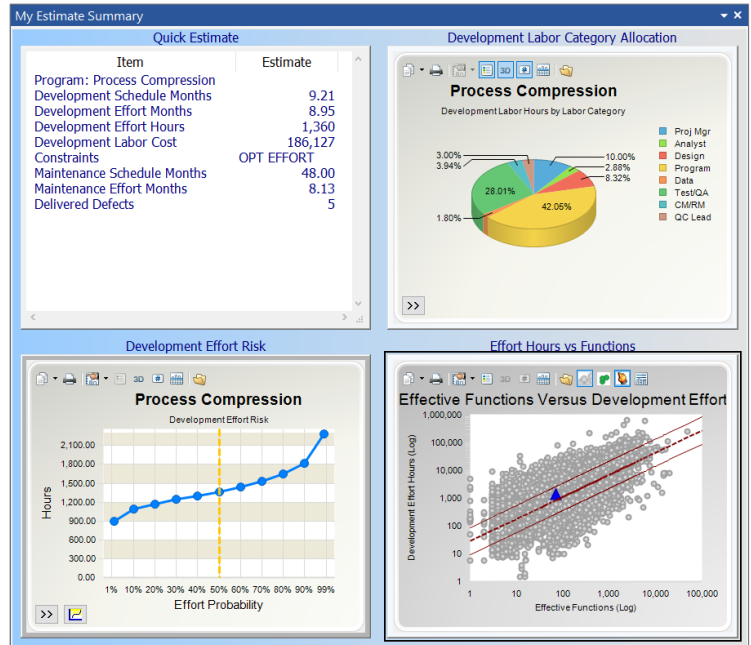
My Estimate Summary

Quick Estimate

| Item | Estimate |
|---|---|
| Program: Process Compression | |
| Development Schedule Months | 9.21 |
| Development Effort Months | 8.95 |
| Development Effort Hours | 1,360 |
| Development Labor Cost | 186,127 |
| Constraints | OPT EFFORT |
| Maintenance Schedule Months | 48.00 |
| Maintenance Effort Months | 8.13 |
| Delivered Defects | 5 |

Development Labor Category Allocation

3D

Process Compression

Development Labor Hours by Labor Category

3.00%
3.94%
28.01%
1.80%
42.05%
10.00%
2.88%
8.32%

Proj Mgr
Analyst
Design
Program
Data
Test/QA
CM/RM
QC Lead

>>

Development Effort Risk

3D

Process Compression

Development Effort Risk

2,100.00
1,800.00
1,500.00
1,200.00
900.00
600.00
300.00
0.00

Hours

1% 10% 20% 30% 40% 50% 60% 70% 80% 90% 99%

Effort Probability

>>

Effort Hours vs Functions

3D

Effective Functions Versus Development Effort

1,000,000
100,000
10,000
1,000
100
10
1

Development Effort Hours (Log)

1 10 100 1,000 10,000 100,000

Effective Functions (Log)